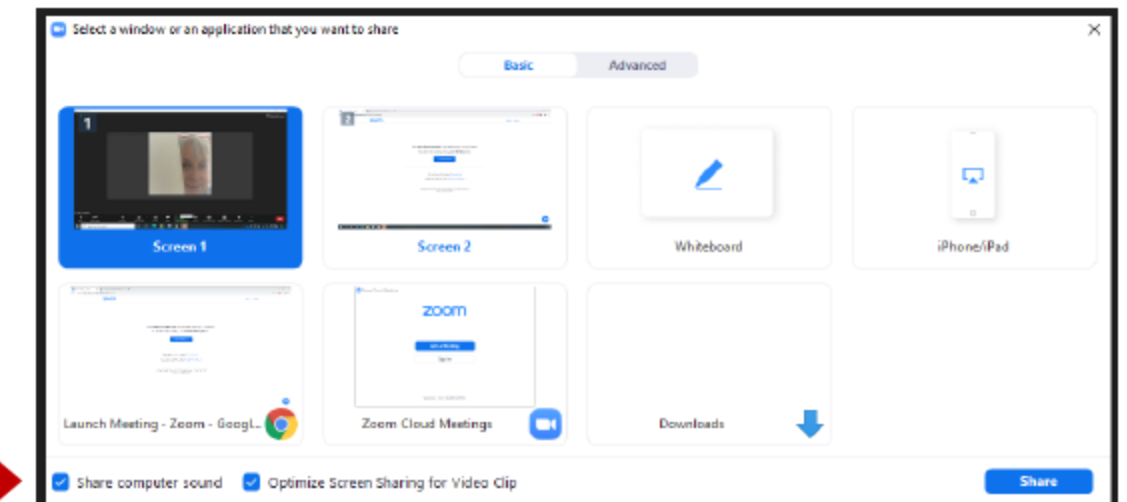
Select a window or an application that you want to share

Basic
Advanced

1
Screen 1

2
Screen 2

Whiteboard

iPhone/iPad

Launch Meeting - Zoom - Googl...

zoom
Zoom Cloud Meetings

Downloads

Share computer sound
Optimize Screen Sharing for Video Clip

Share